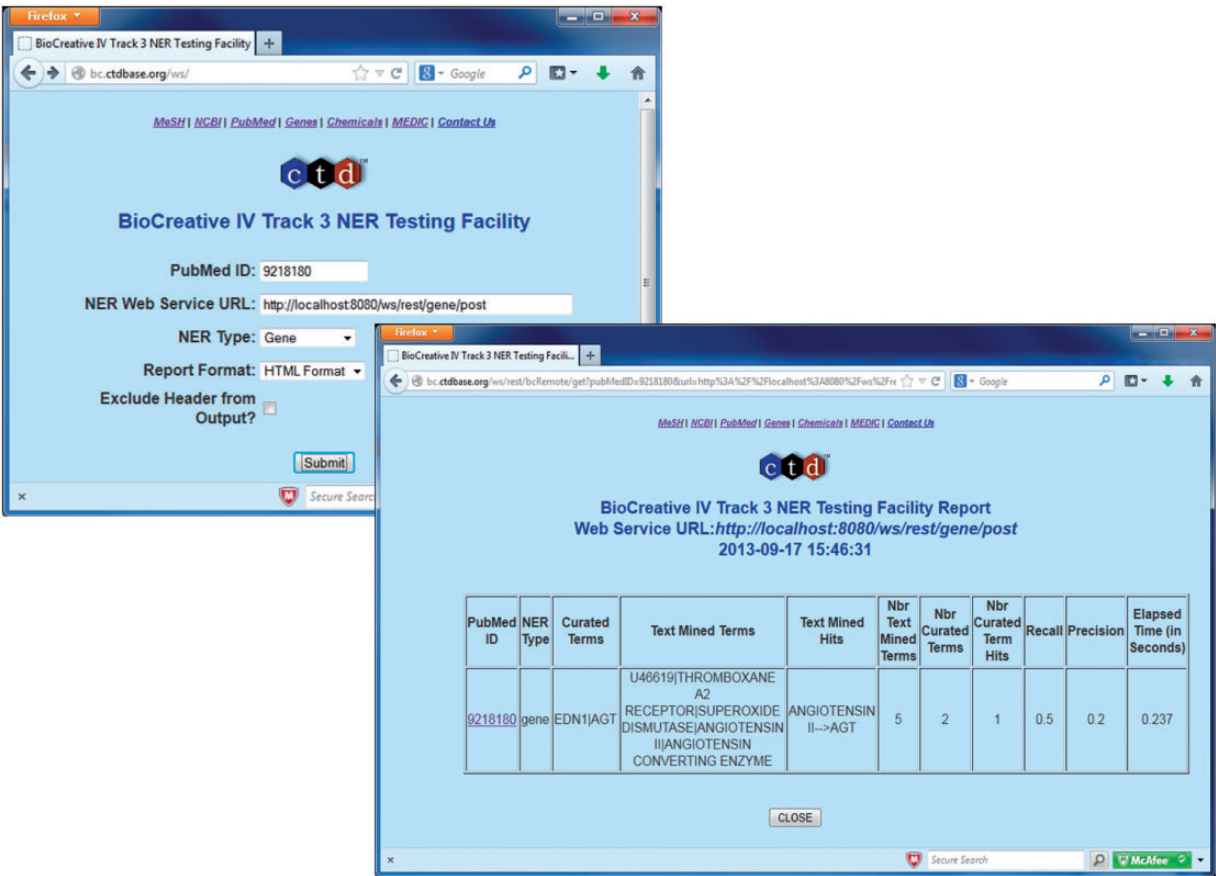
Firefox

BioCreative IV Track 3 NER Testing Facility

bc.ctdbase.org/ws/

Google

MeSH | NCBI | PubMed | Genes | Chemicals | MEDIC | Contact Us

ctd

BioCreative IV Track 3 NER Testing Facility

PubMed ID: 9218180

NER Web Service URL: http://localhost:8080/ws/rest/gene/post

NER Type: Gene

Report Format: HTML Format

Exclude Header from Output?

Submit

Secure Search

Firefox

BioCreative IV Track 3 NER Testing Facili...

bc.ctdbase.org/ws/rest/bcRemote/get?pubMedID=9218180&url=http%3A%2F%2Flocalhost%3A8080%2Fws%2Fre

Google

MeSH | NCBI | PubMed | Genes | Chemicals | MEDIC | Contact Us

ctd

BioCreative IV Track 3 NER Testing Facility Report
Web Service URL: http://localhost:8080/ws/rest/gene/post
2013-09-17 15:46:31

| PubMed ID | NER Type | Curated Terms | Text Mined Terms | Text Mined Hits | Nbr Text Mined Terms | Nbr Curated Terms | Nbr Curated Term Hits | Recall | Precision | Elapsed Time (in Seconds) |
|---|---|---|---|---|---|---|---|---|---|---|
| 9218180 | gene | EDN1\|AGT | U46619\|THROMBOXANE A2 RECEPTOR\|SUPEROXIDE DISMUTASE\|ANGIOTENSIN II\|ANGIOTENSIN CONVERTING ENZYME | ANGIOTENSIN II-->AGT | 5 | 2 | 1 | 0.5 | 0.2 | 0.237 |

CLOSE

Secure Search

McAfee